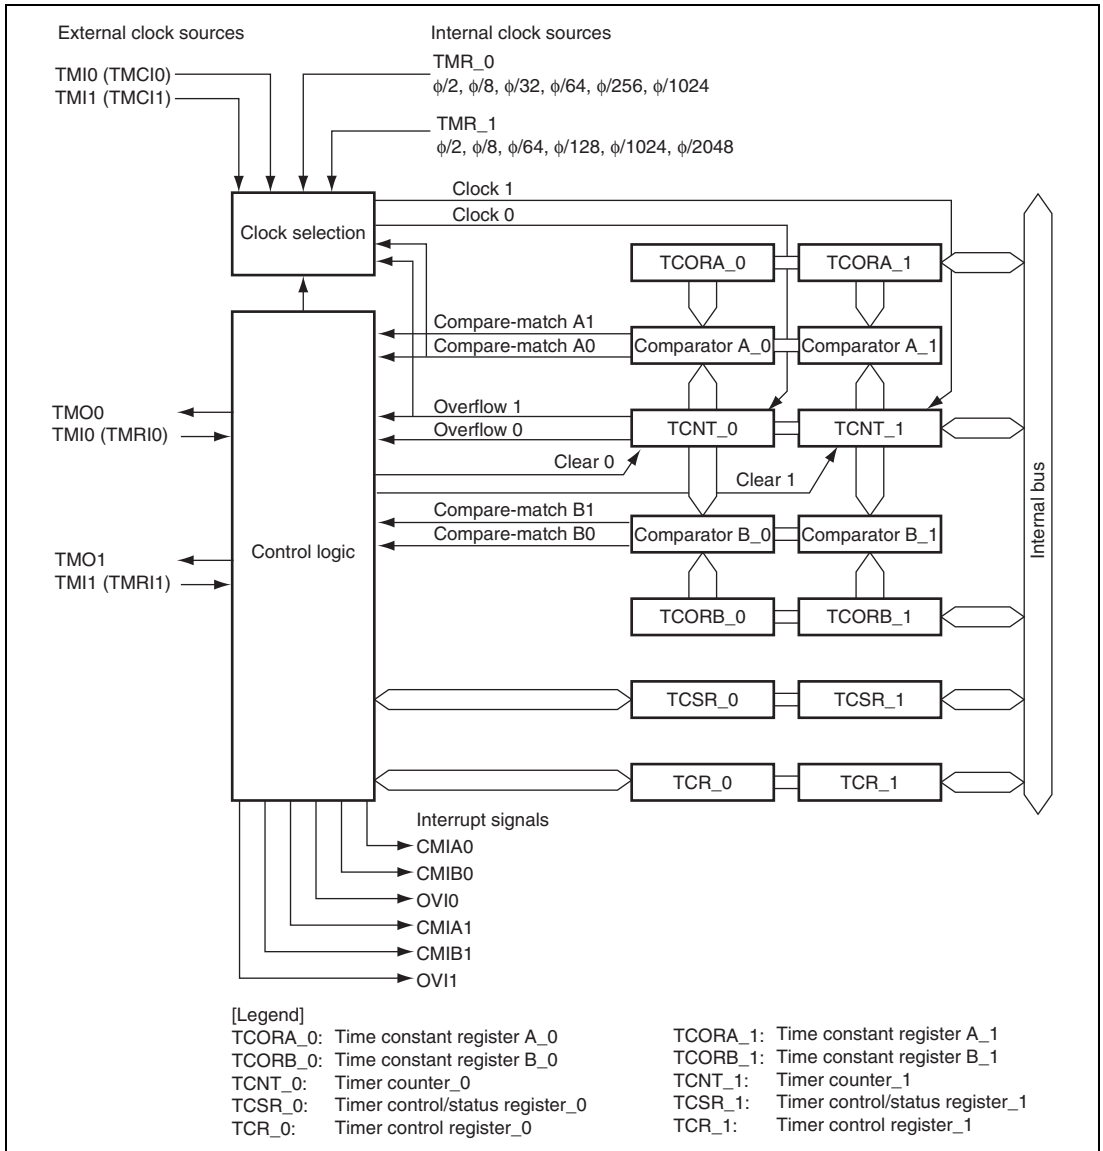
External clock sources

Internal clock sources

TMR_0
$\phi/2$, $\phi/8$, $\phi/32$, $\phi/64$, $\phi/256$, $\phi/1024$

TMI0 (TMCI0)
TMI1 (TMCI1)

TMR_1
$\phi/2$, $\phi/8$, $\phi/64$, $\phi/128$, $\phi/1024$, $\phi/2048$

Clock 1
Clock 0

Clock selection

TCORA_0
TCORA_1

Compare-match A1
Compare-match A0

Comparator A_0
Comparator A_1

TMO0
TMI0 (TMRI0)

Overflow 1
Overflow 0

TCNT_0
TCNT_1

Clear 0
Clear 1

Compare-match B1
Compare-match B0

Comparator B_0
Comparator B_1

TMO1
TMI1 (TMRI1)

Control logic

TCORB_0
TCORB_1

TCSR_0
TCSR_1

TCR_0
TCR_1

Internal bus

Interrupt signals
CMIA0
CMIB0
OVI0
CMIA1
CMIB1
OVI1

[Legend]
TCORA_0: Time constant register A_0
TCORB_0: Time constant register B_0
TCNT_0: Timer counter_0
TCSR_0: Timer control/status register_0
TCR_0: Timer control register_0

TCORA_1: Time constant register A_1
TCORB_1: Time constant register B_1
TCNT_1: Timer counter_1
TCSR_1: Timer control/status register_1
TCR_1: Timer control register_1